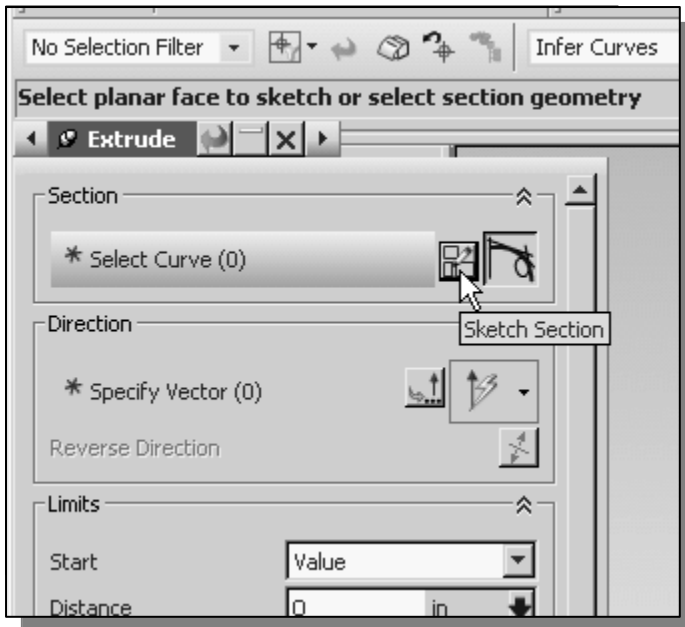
No Selection Filter

Infer Curves

Select planar face to sketch or select section geometry

Extrude

Section

* Select Curve (0)

Sketch Section

Direction

* Specify Vector (0)

Reverse Direction

Limits

Start

Value

Distance

0

in